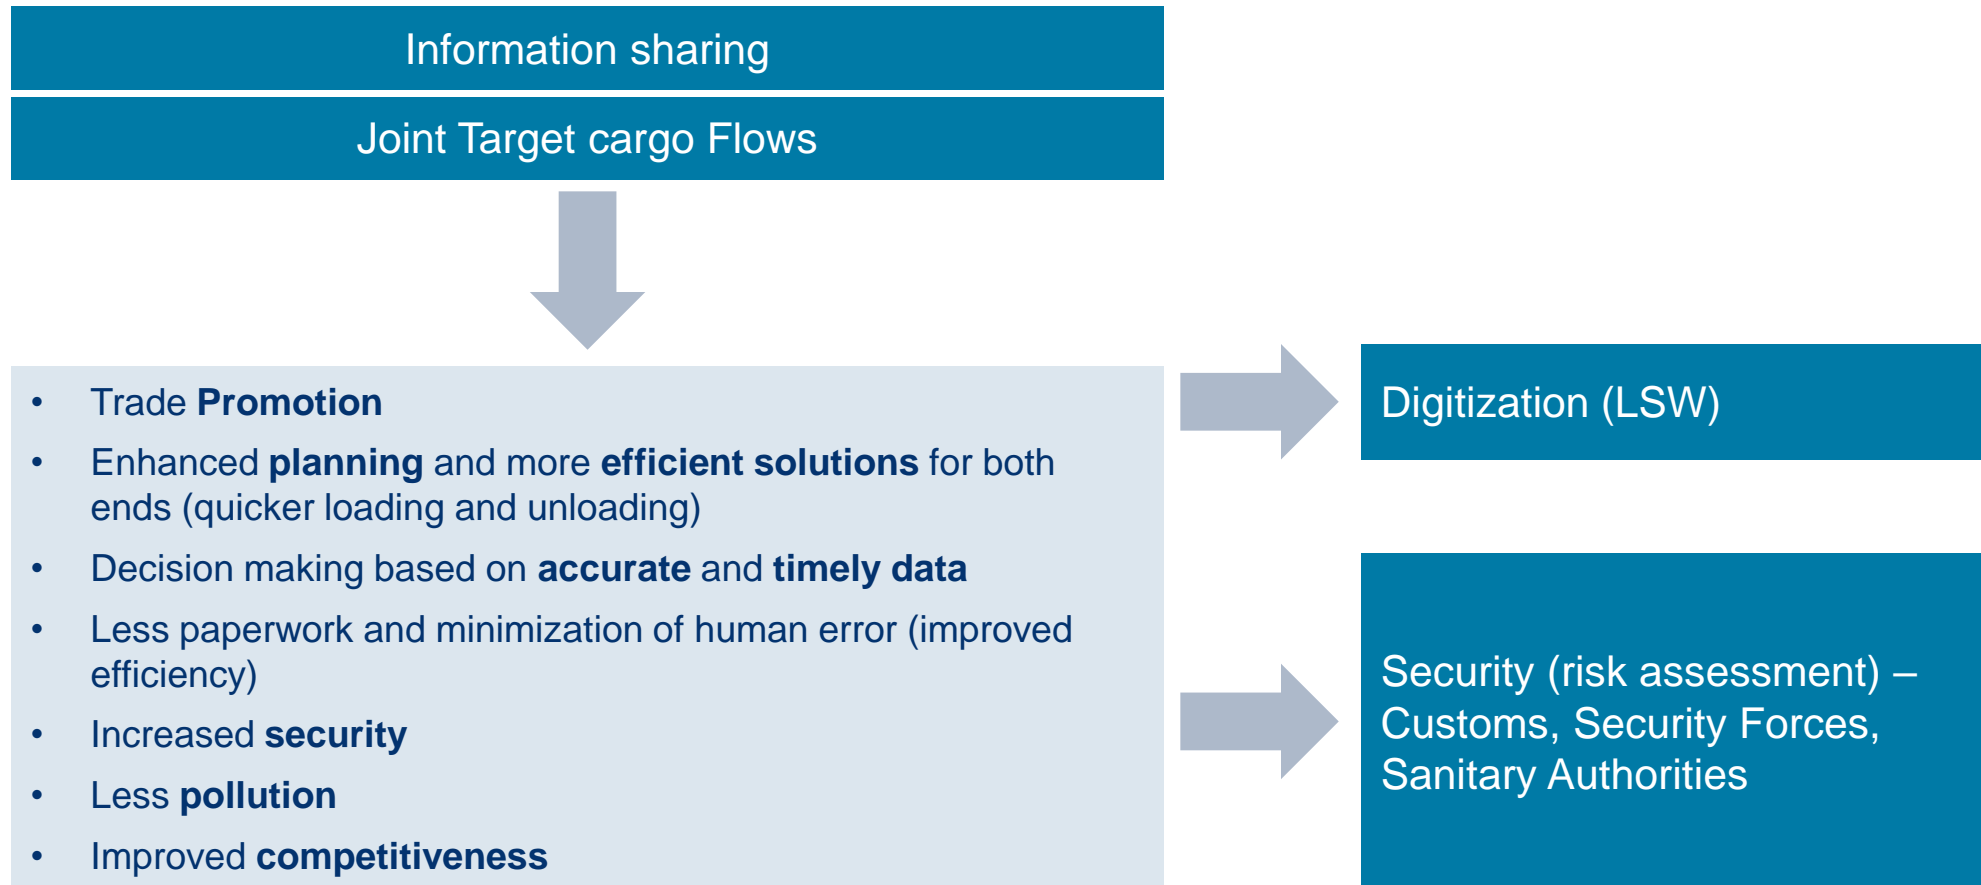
Information sharing

Joint Target cargo Flows

- Trade Promotion
- Enhanced planning and more efficient solutions for both ends (quicker loading and unloading)
- Decision making based on accurate and timely data
- Less paperwork and minimization of human error (improved efficiency)
- Increased security
- Less pollution
- Improved competitiveness

Digitization (LSW)

Security (risk assessment) – Customs, Security Forces, Sanitary Authorities